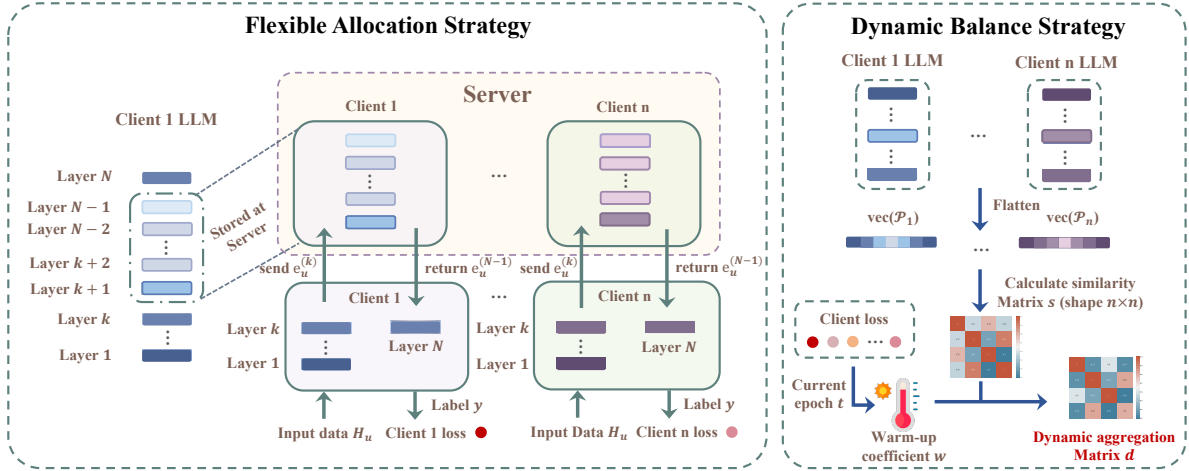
Flexible Allocation Strategy

Server

Client 1

Client n

Client 1 LLM

Layer $N$

Layer $N-1$

Layer $N-2$

Layer $k+2$

Layer $k+1$

Layer $k$

Layer 1

Stored at Server

send $e_u^{(k)}$

return $e_u^{(N-1)}$

send $e_u^{(k)}$

return $e_u^{(N-1)}$

Client 1

Layer $k$

Layer 1

Layer $N$

Label $y$

Input data $H_u$

Client 1 loss

Client n

Layer $k$

Layer 1

Layer $N$

Label $y$

Input Data $H_u$

Client n loss

Dynamic Balance Strategy

Client 1 LLM

Client n LLM

Flatten

vec($\mathcal{P}_1$)

vec($\mathcal{P}_n$)

Calculate similarity Matrix $s$ (shape $n \times n$)

Client loss

Current epoch $t$

Warm-up coefficient $w$

Dynamic aggregation Matrix $d$